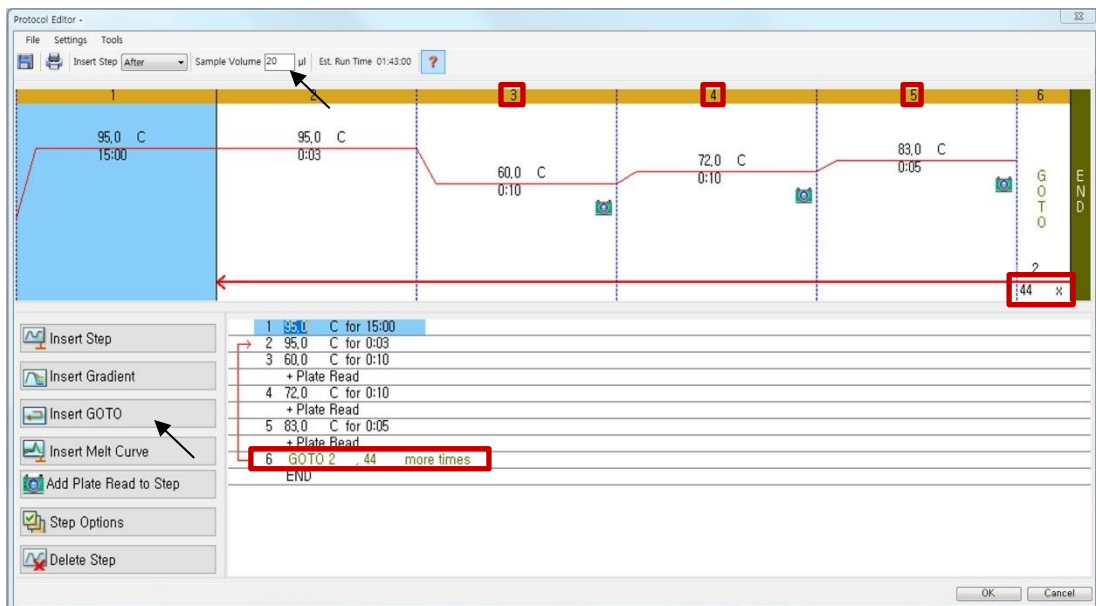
Protocol Editor -

File Settings Tools

Insert Step After Sample Volume 20 µl Est. Run Time 01:43:00 ?

1 2 3 4 5 6

95,0 C
15:00

95,0 C
0:03

60,0 C
0:10

72,0 C
0:10

83,0 C
0:05

GOTO

END

2
44 x

Insert Step
Insert Gradient
Insert GOTO
Insert Melt Curve
Add Plate Read to Step
Step Options
Delete Step

1 95,0 C for 15:00
2 95,0 C for 0:03
3 60,0 C for 0:10
+ Plate Read
4 72,0 C for 0:10
+ Plate Read
5 83,0 C for 0:05
+ Plate Read
6 GOTO 2 , 44 more times
END

OK Cancel